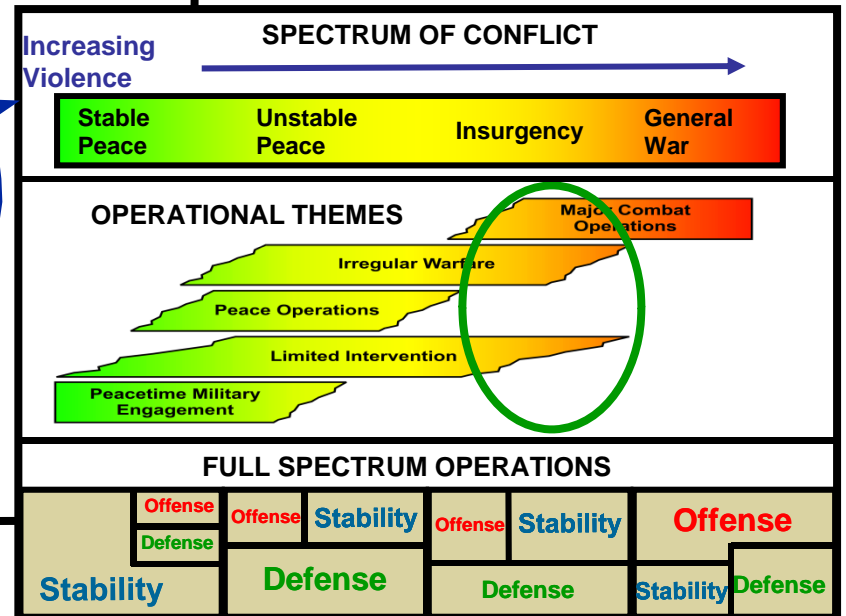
Increasing Violence

SPECTRUM OF CONFLICT

Stable Peace

Unstable Peace

Insurgency

General War

OPERATIONAL THEMES

Major Combat Operations

Irregular Warfare

Peace Operations

Limited Intervention

Peacetime Military Engagement

FULL SPECTRUM OPERATIONS

Offense

Defense

Stability

Offense

Stability

Defense

Offense

Stability

Defense

Offense

Stability

Defense